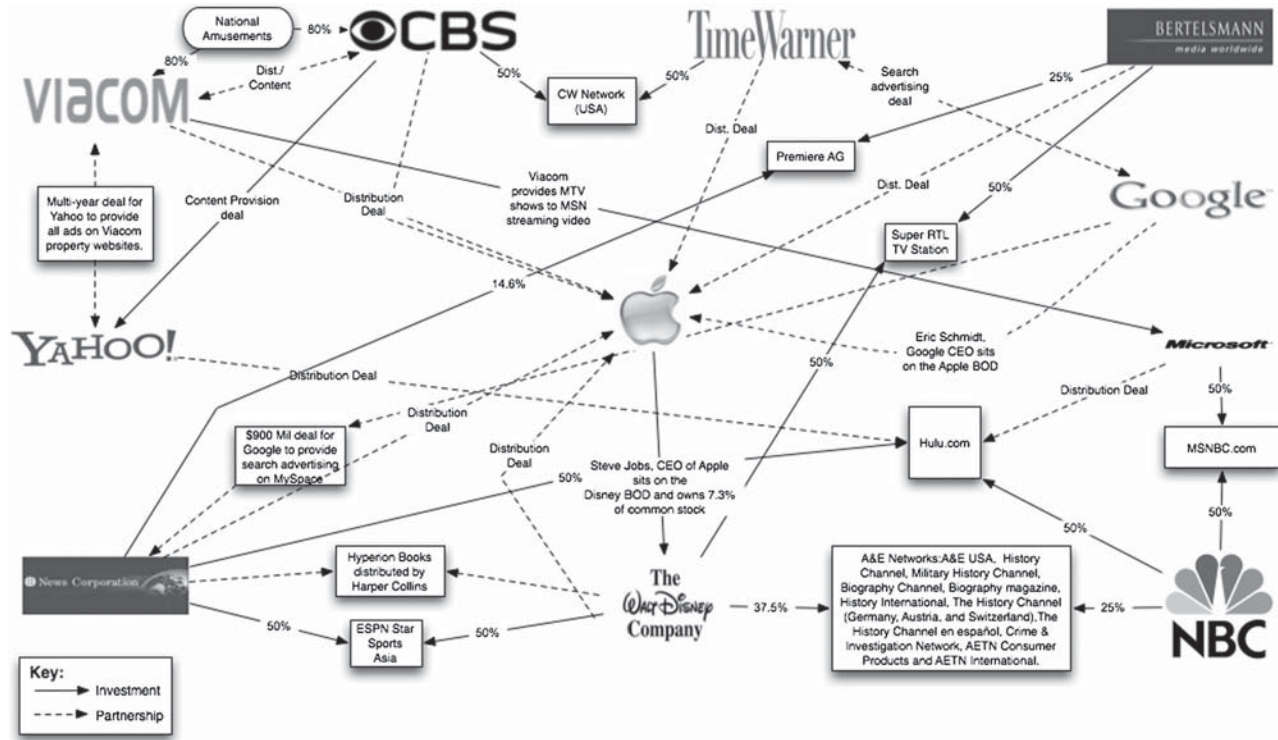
National Amusements

80%

CBS

80%

TimeWarner

BERTELSMANN
media worldwide

VIACOM

Dist./ Content

50%

CW Network (USA)

50%

Search advertising deal

25%

Dist. Deal

Premiere AG

Multi-year deal for Yahoo to provide all ads on Viacom property websites.

Content Provision deal

Distribution Deal

Viacom provides MTV shows to MSN streaming video

Dist. Deal

50%

Google

Super RTL TV Station

14.6%

YAHOO!

Eric Schmidt, Google CEO sits on the Apple BOD

Microsoft

50%

Distribution Deal

Distribution Deal

50%

Distribution Deal

Hulu.com

$900 Mil deal for Google to provide search advertising on MySpace

Distribution Deal

MSNBC.com

Steve Jobs, CEO of Apple sits on the Disney BOD and owns 7.3% of common stock

50%

50%

50%

News Corporation

Hyperion Books distributed by Harper Collins

The Walt Disney Company

37.5%

A&E Networks:A&E USA, History Channel, Military History Channel, Biography Channel, Biography magazine, History International, The History Channel (Germany, Austria, and Switzerland),The History Channel en español, Crime & Investigation Network, AETN Consumer Products and AETN International.

25%

NBC

50%

ESPN Star Sports Asia

50%

Key:
Investment
Partnership